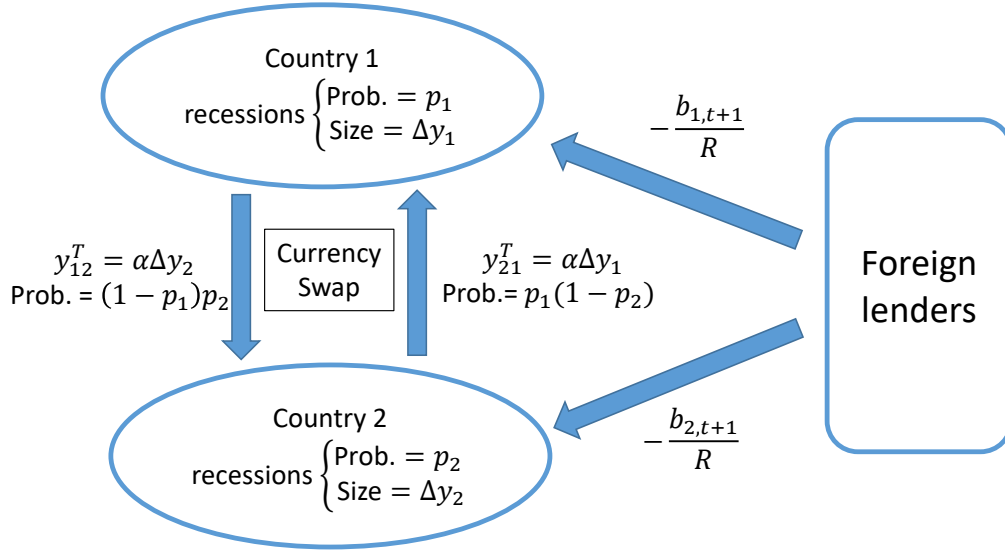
Country 1
recessions $\begin{cases} \text{Prob.} = p_1 \\ \text{Size} = \Delta y_1 \end{cases}$

$-\frac{b_{1,t+1}}{R}$

$y_{12}^T = \alpha \Delta y_2$
Prob. = $(1 - p_1)p_2$

Currency Swap

$y_{21}^T = \alpha \Delta y_1$
Prob.= $p_1(1 - p_2)$

Foreign lenders

Country 2
recessions $\begin{cases} \text{Prob.} = p_2 \\ \text{Size} = \Delta y_2 \end{cases}$

$-\frac{b_{2,t+1}}{R}$